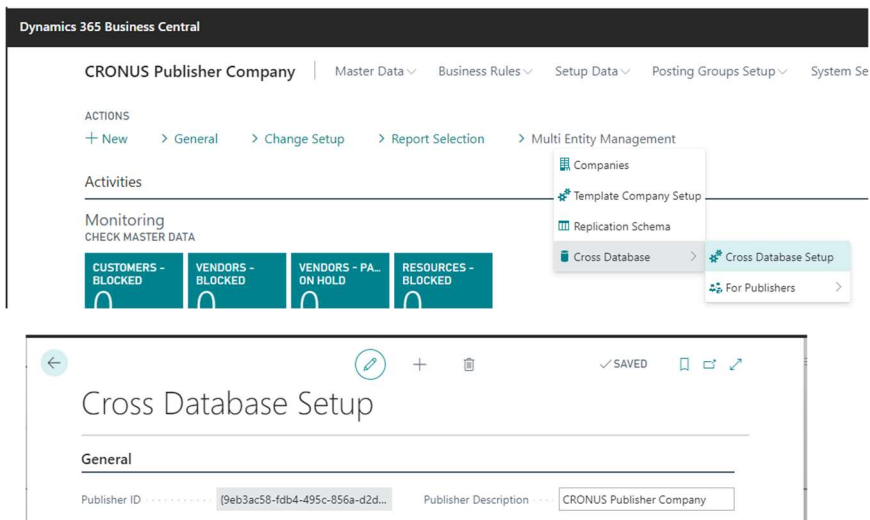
Dynamics 365 Business Central

CRONUS Publisher Company | Master Data | Business Rules | Setup Data | Posting Groups Setup | System Se

ACTIONS
+ New > General > Change Setup > Report Selection > Multi Entity Management

Companies
Template Company Setup
Replication Schema
Cross Database >
Cross Database Setup
For Publishers >

Activities

Monitoring
CHECK MASTER DATA

| CUSTOMERS - BLOCKED | VENDORS - BLOCKED | VENDORS - PA... ON HOLD | RESOURCES - BLOCKED |
|---|---|---|---|
| 0 | 0 | 0 | 0 |

✓SAVED

Cross Database Setup

General

Publisher ID {9eb3ac58-fdb4-495c-856a-d2d...
Publisher Description CRONUS Publisher Company